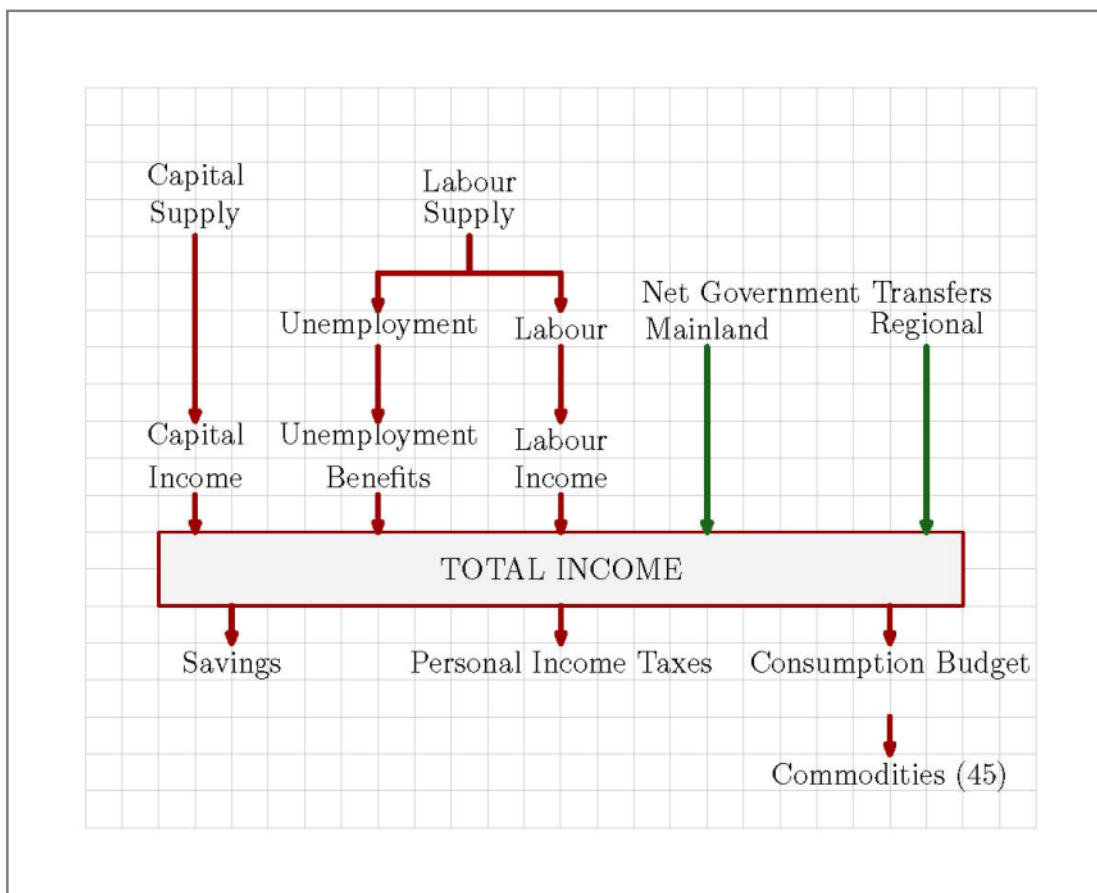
Capital Supply

Labour Supply

Unemployment

Labour

Net Government Transfers

Mainland

Regional

Capital Income

Unemployment Benefits

Labour Income

TOTAL INCOME

Savings

Personal Income Taxes

Consumption Budget

Commodities (45)